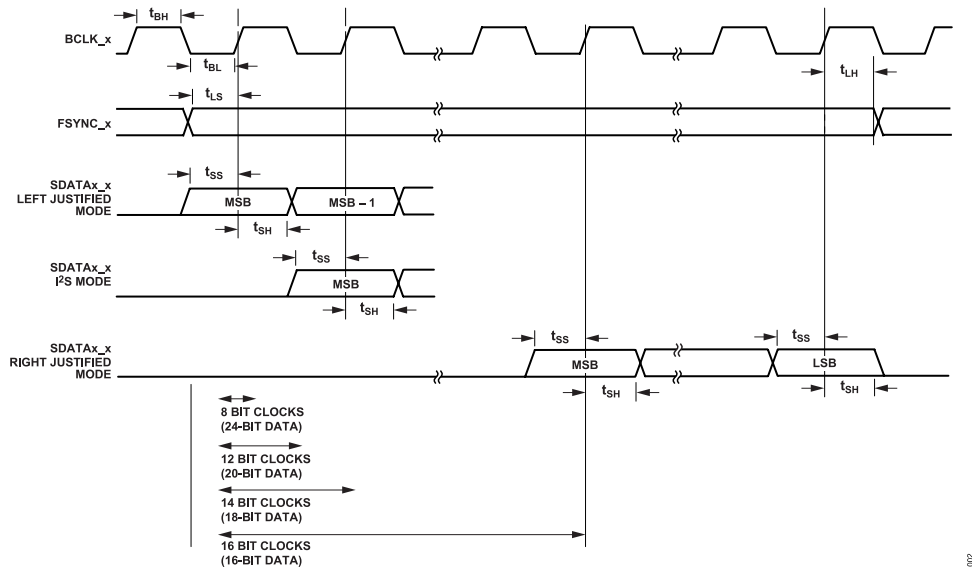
$t_{BH}$

BCLK_x

$t_{BL}$

$t_{LH}$

$t_{LS}$

FSYNC_x

$t_{SS}$

SDATAx_x LEFT JUSTIFIED MODE

MSB

MSB – 1

$t_{SH}$

$t_{SS}$

SDATAx_x I²S MODE

MSB

$t_{SH}$

$t_{SS}$

$t_{SS}$

SDATAx_x RIGHT JUSTIFIED MODE

MSB

LSB

$t_{SH}$

$t_{SH}$

8 BIT CLOCKS (24-BIT DATA)

12 BIT CLOCKS (20-BIT DATA)

14 BIT CLOCKS (18-BIT DATA)

16 BIT CLOCKS (16-BIT DATA)

002